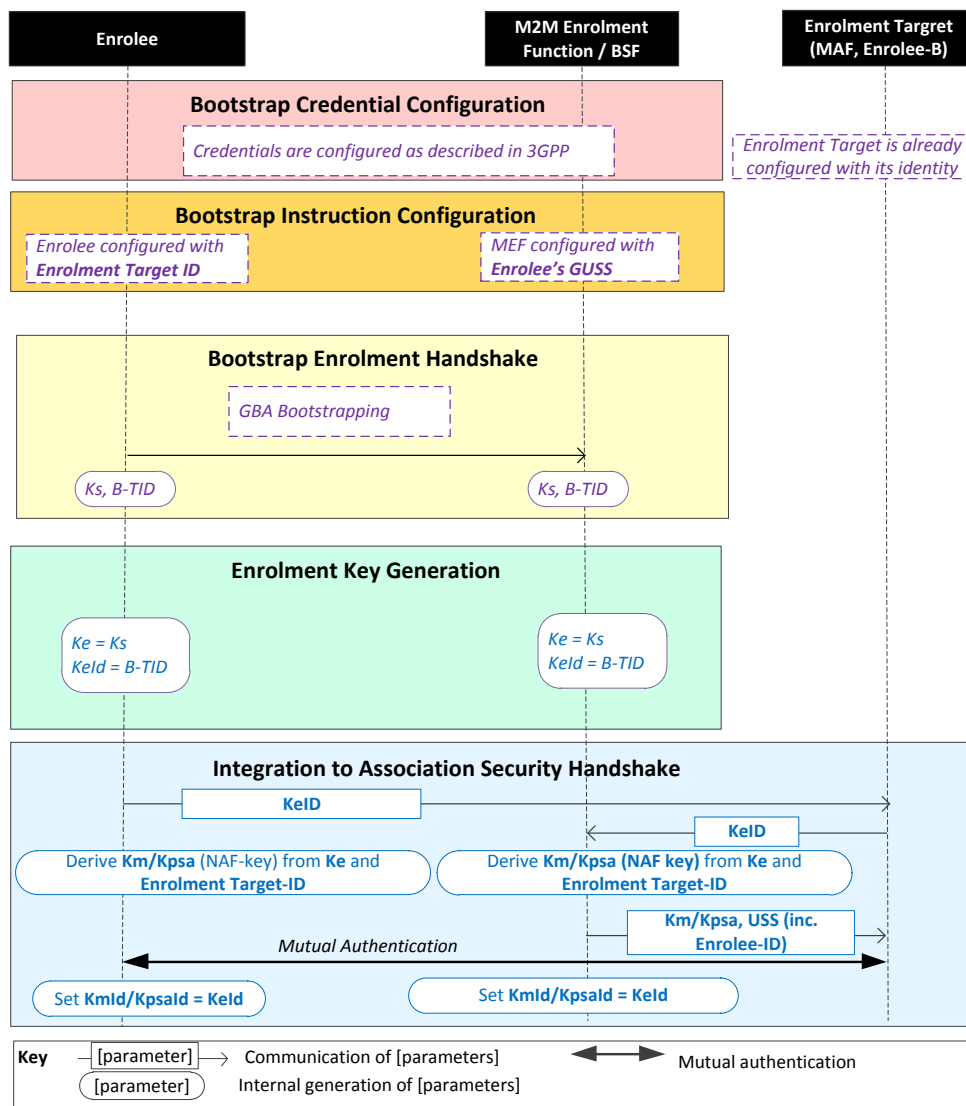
Enrolee

M2M Enrolment Function / BSF

Enrolment Targret (MAF, Enrolee-B)

Bootstrap Credential Configuration

Credentials are configured as described in 3GPP

Enrolment Target is already configured with its identity

Bootstrap Instruction Configuration

Enrolee configured with **Enrolment Target ID**

MEF configured with **Enrolee's GUSS**

Bootstrap Enrolment Handshake

GBA Bootstrapping

Ks, B-TID

Ks, B-TID

Enrolment Key Generation

Ke = Ks
KeId = B-TID

Ke = Ks
KeId = B-TID

Integration to Association Security Handshake

KeID

KeID

Derive **Km/Kpsa** (NAF-key) from **Ke** and **Enrolment Target-ID**

Derive **Km/Kpsa (NAF key)** from **Ke** and **Enrolment Target-ID**

Km/Kpsa, USS (inc. Enrolee-ID)

Mutual Authentication

Set **KmId/KpsaId = KeId**

Set **KmId/KpsaId = KeId**

Key [parameter] Communication of [parameters]

Mutual authentication

[parameter] Internal generation of [parameters]